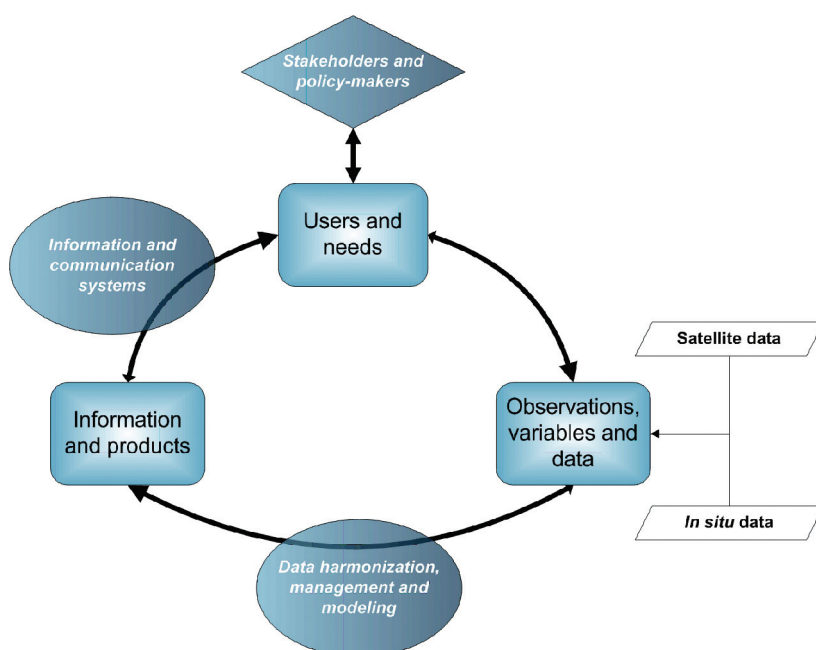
Stakeholders and policy-makers

Information and communication systems

Users and needs

Satellite data

Information and products

Observations, variables and data

In situ data

Data harmonization, management and modeling